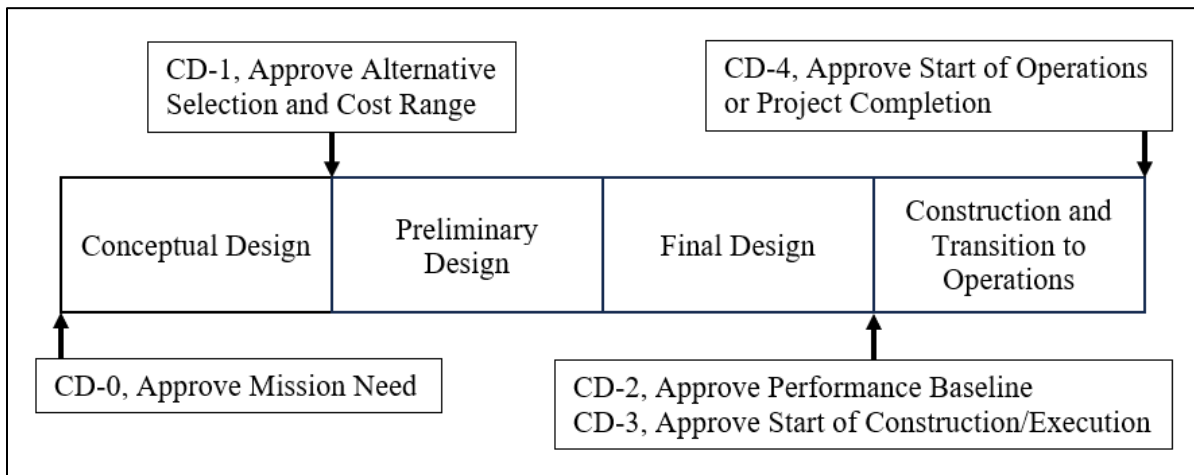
CD-1, Approve Alternative Selection and Cost Range

CD-4, Approve Start of Operations or Project Completion

Conceptual Design

Preliminary Design

Final Design

Construction and Transition to Operations

CD-0, Approve Mission Need

CD-2, Approve Performance Baseline
CD-3, Approve Start of Construction/Execution